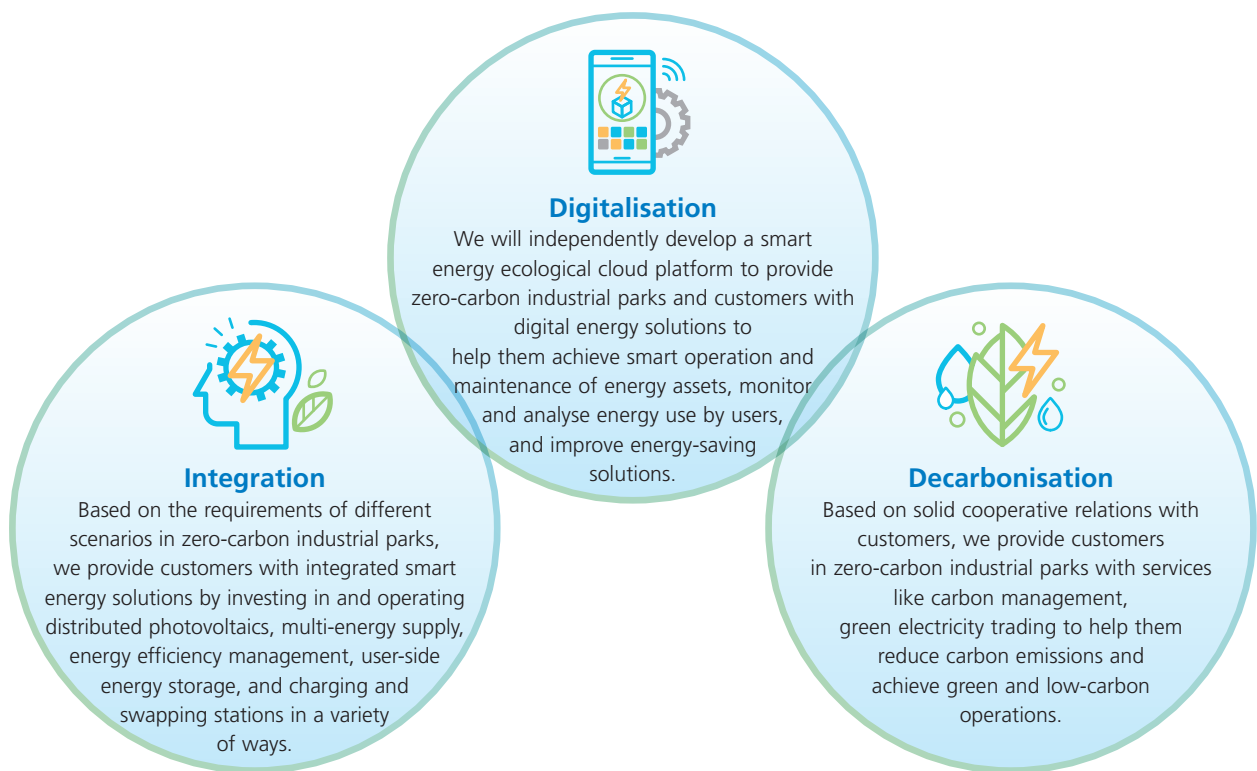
Digitalisation
We will independently develop a smart energy ecological cloud platform to provide zero-carbon industrial parks and customers with digital energy solutions to help them achieve smart operation and maintenance of energy assets, monitor and analyse energy use by users, and improve energy-saving solutions.

Integration
Based on the requirements of different scenarios in zero-carbon industrial parks, we provide customers with integrated smart energy solutions by investing in and operating distributed photovoltaics, multi-energy supply, energy efficiency management, user-side energy storage, and charging and swapping stations in a variety of ways.

Decarbonisation
Based on solid cooperative relations with customers, we provide customers in zero-carbon industrial parks with services like carbon management, green electricity trading to help them reduce carbon emissions and achieve green and low-carbon operations.